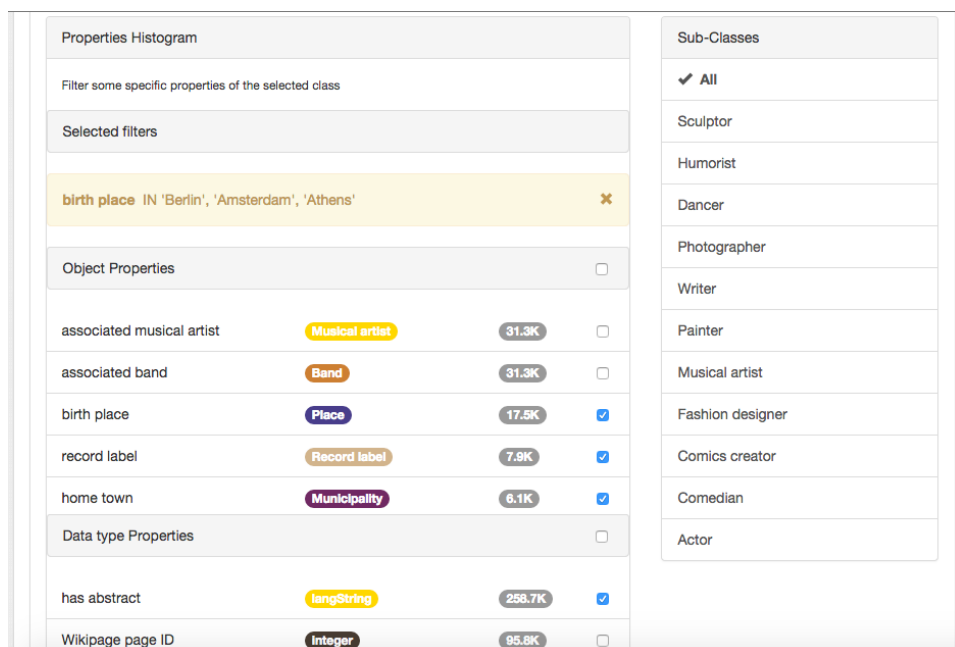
Properties Histogram

Filter some specific properties of the selected class

Selected filters

birth place IN 'Berlin', 'Amsterdam', 'Athens' ✖

Object Properties

| associated musical artist | Musical artist | 31.3K |
|---|---|---|
| associated band | Band | 31.3K |
| birth place | Place | 17.5K |
| record label | Record label | 7.9K |
| home town | Municipality | 6.1K |

Data type Properties

| has abstract | langString | 258.7K |
|---|---|---|
| Wikipage page ID | Integer | 95.8K |

Sub-Classes

✔ All

Sculptor

Humorist

Dancer

Photographer

Writer

Painter

Musical artist

Fashion designer

Comics creator

Comedian

Actor